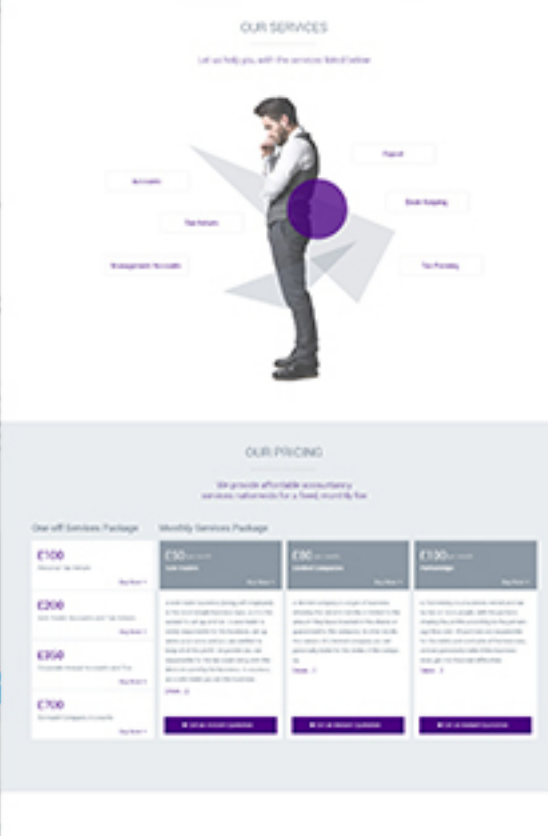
OUR SERVICES

Let us help you with the services listed below

Accounts

Payroll

Tax Returns

Book Keeping

Management Accounts

Tax Planning

OUR PRICING

We provide affordable accountancy services nationwide for a fixed, monthly fee

One off Services Package

£100
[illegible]
Buy Now

£200
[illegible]
Buy Now

£350
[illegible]
Buy Now

£700
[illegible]
Buy Now

Monthly Services Package

£50 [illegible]
Sole traders
Buy Now

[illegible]
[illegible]

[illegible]

£80 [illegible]
Limited Companies
Buy Now

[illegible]

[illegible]

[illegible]

£130 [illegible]
Partnerships
Buy Now

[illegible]

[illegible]

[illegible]